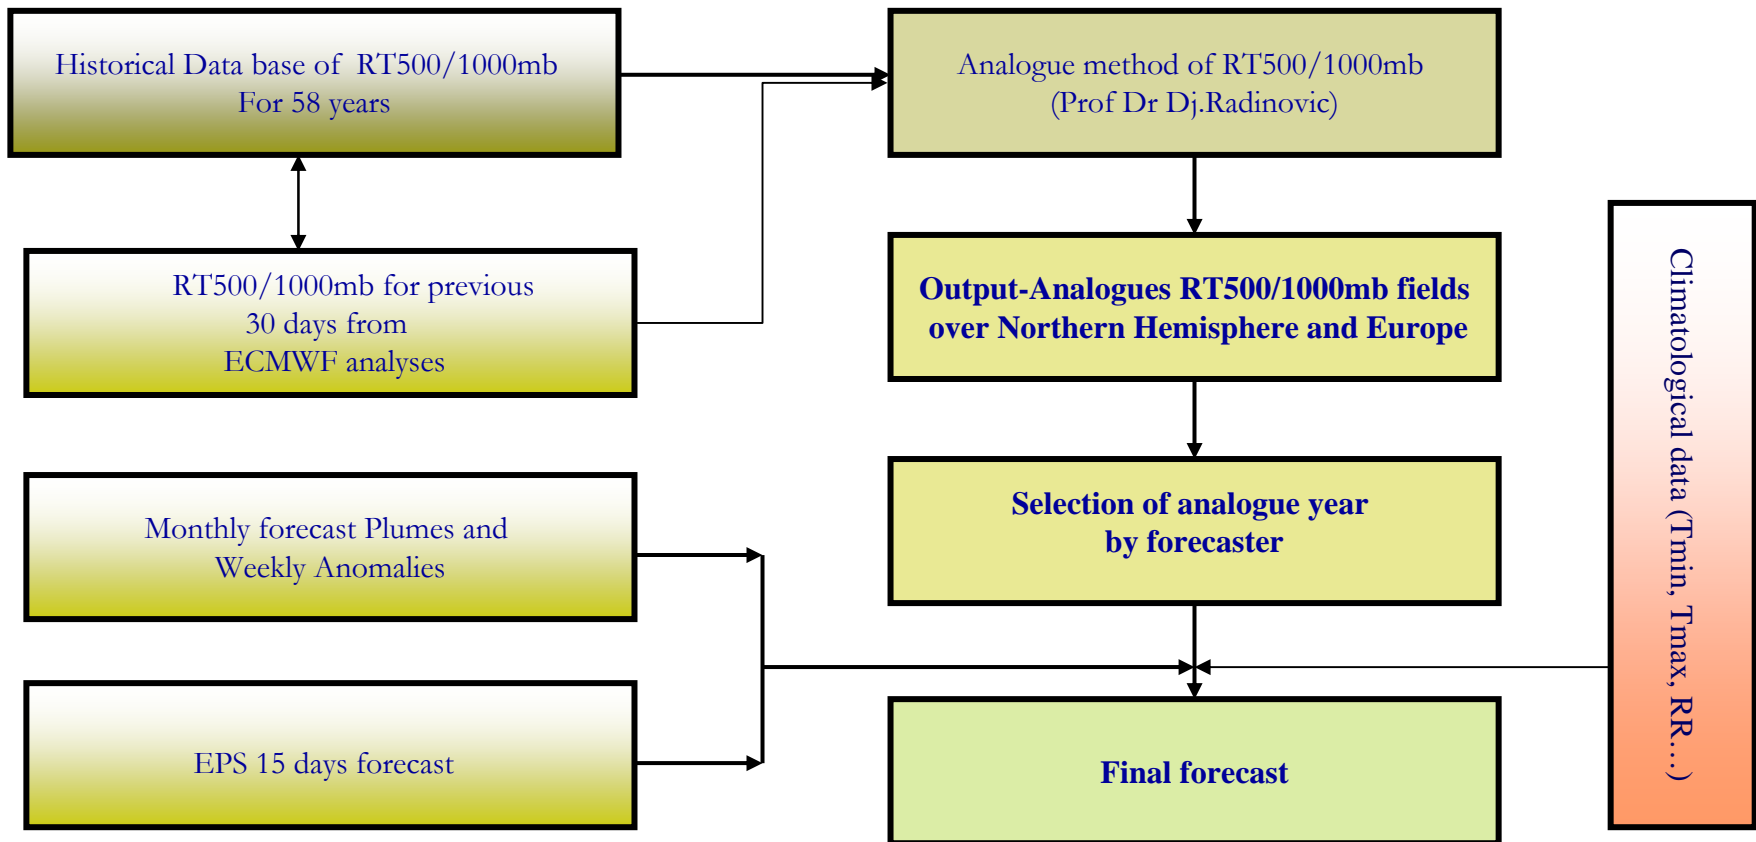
Historical Data base of RT500/1000mb
For 58 years

Analogue method of RT500/1000mb
(Prof Dr Dj.Radinovic)

RT500/1000mb for previous
30 days from
ECMWF analyses

Output-Analogues RT500/1000mb fields
over Northern Hemisphere and Europe

Monthly forecast Plumes and
Weekly Anomalies

Selection of analogue year
by forecaster

Climatological data (Tmin, Tmax, RR...)

EPS 15 days forecast

Final forecast